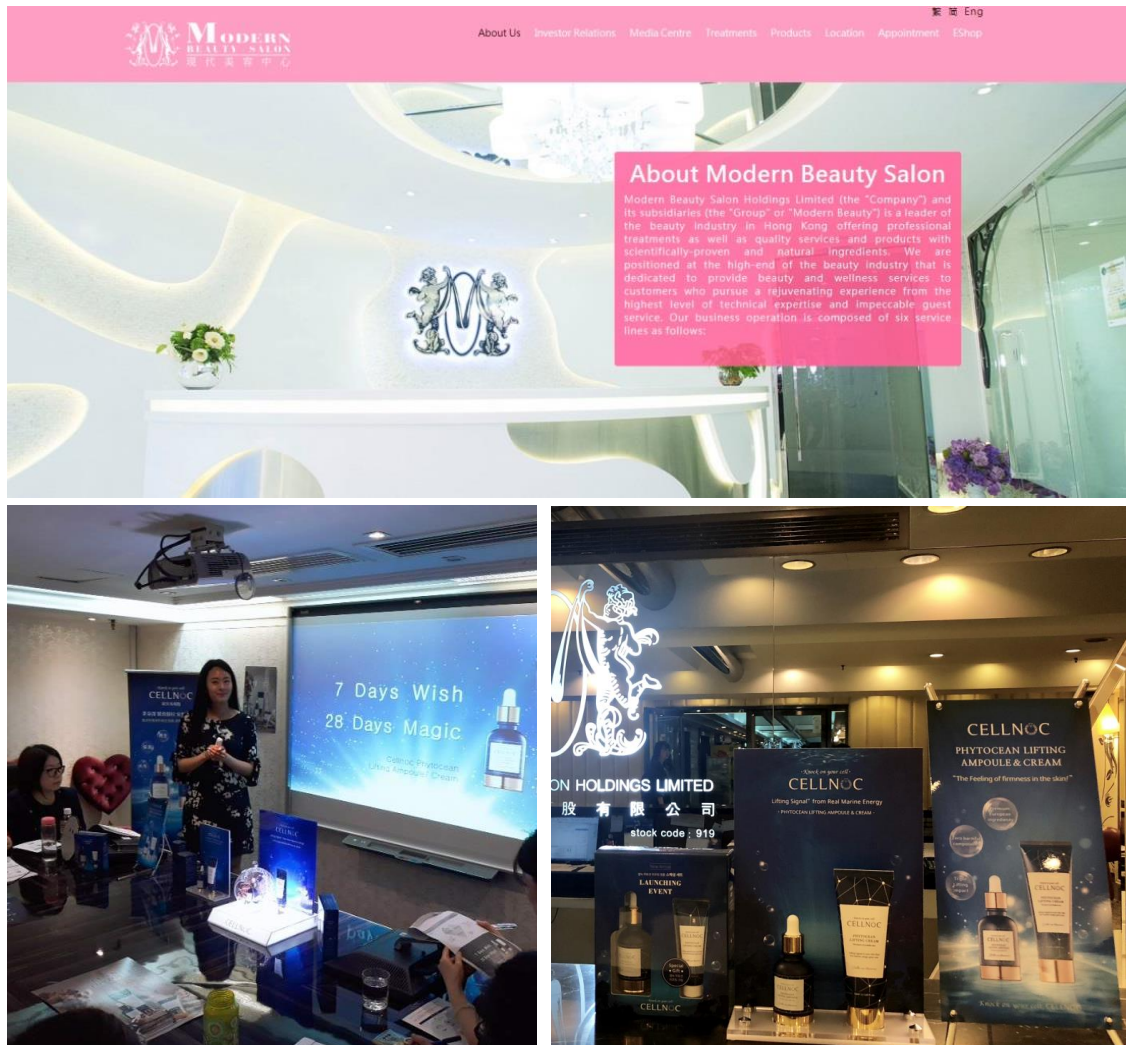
MODERN BEAUTY SALON
現代美容中心

繁 简 Eng

About Us Investor Relations Media Centre Treatments Products Location Appointment EShop

About Modern Beauty Salon

Modern Beauty Salon Holdings Limited (the "Company") and its subsidiaries (the "Group" or "Modern Beauty") is a leader of the beauty industry in Hong Kong offering professional treatments as well as quality services and products with scientifically-proven and natural ingredients. We are positioned at the high-end of the beauty industry that is dedicated to provide beauty and wellness services to customers who pursue a rejuvenating experience from the highest level of technical expertise and impeccable guest service. Our business operation is composed of six service lines as follows:

CELLNOC

7 Days Wish
28 Days Magic

Cellnoc Phytocean Lifting Ampoule | Cream

CELLNOC

ON HOLDINGS LIMITED
股 有 限 公 司
stock code : 919

Knock on your cell
CELLNOC
Lifting Signal from Real Marine Energy
PHYTOCEAN LIFTING AMPOULE & CREAM

LAUNCHING EVENT

CELLNOC

CELLNOC
PHYTOCEAN LIFTING AMPOULE & CREAM
"The Feeling of firmness in the skin!"

CELLNOC